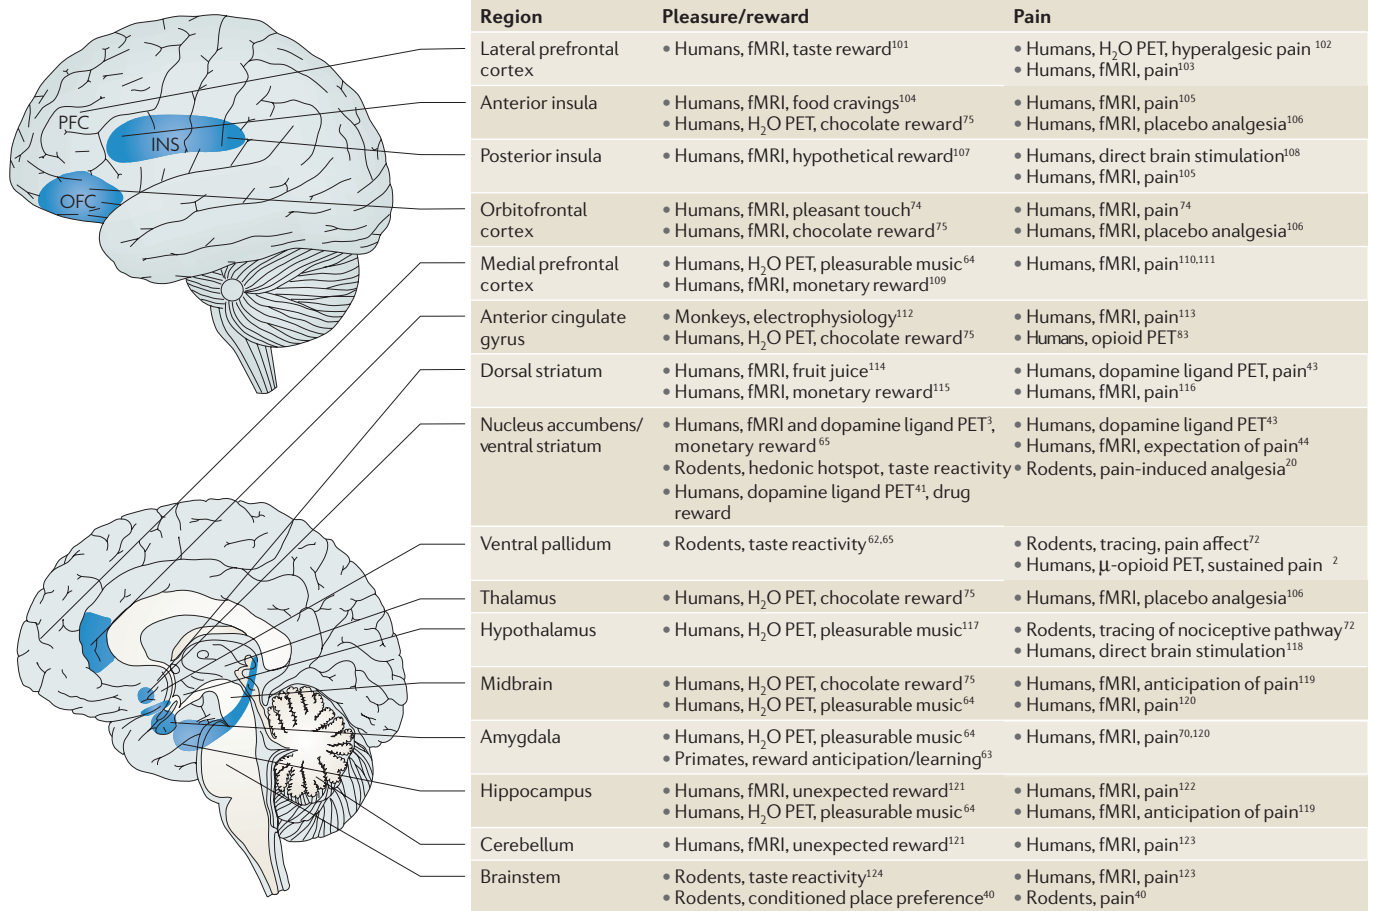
PFC
INS
OFC

| Region | Pleasure/reward | Pain |
|---|---|---|
| Lateral prefrontal cortex | • Humans, fMRI, taste reward$^{101}$ | • Humans, $H_2O$ PET, hyperalgesic pain $^{102}$ • Humans, fMRI, pain$^{103}$ |
| Anterior insula | • Humans, fMRI, food cravings$^{104}$ • Humans, $H_2O$ PET, chocolate reward$^{75}$ | • Humans, fMRI, pain$^{105}$ • Humans, fMRI, placebo analgesia$^{106}$ |
| Posterior insula | • Humans, fMRI, hypothetical reward$^{107}$ | • Humans, direct brain stimulation$^{108}$ • Humans, fMRI, pain$^{105}$ |
| Orbitofrontal cortex | • Humans, fMRI, pleasant touch$^{74}$ • Humans, fMRI, chocolate reward$^{75}$ | • Humans, fMRI, pain$^{74}$ • Humans, fMRI, placebo analgesia$^{106}$ |
| Medial prefrontal cortex | • Humans, $H_2O$ PET, pleasurable music$^{64}$ • Humans, fMRI, monetary reward$^{109}$ | • Humans, fMRI, pain$^{110,111}$ |
| Anterior cingulate gyrus | • Monkeys, electrophysiology$^{112}$ • Humans, $H_2O$ PET, chocolate reward$^{75}$ | • Humans, fMRI, pain$^{113}$ • Humans, opioid PET$^{83}$ |
| Dorsal striatum | • Humans, fMRI, fruit juice$^{114}$ • Humans, fMRI, monetary reward$^{115}$ | • Humans, dopamine ligand PET, pain$^{43}$ • Humans, fMRI, pain$^{116}$ |
| Nucleus accumbens/ ventral striatum | • Humans, fMRI and dopamine ligand PET$^{3}$, monetary reward$^{65}$ • Rodents, hedonic hotspot, taste reactivity • Humans, dopamine ligand PET$^{41}$, drug reward | • Humans, dopamine ligand PET$^{43}$ • Humans, fMRI, expectation of pain$^{44}$ • Rodents, pain-induced analgesia$^{20}$ |
| Ventral pallidum | • Rodents, taste reactivity$^{62,65}$ | • Rodents, tracing, pain affect$^{72}$ • Humans, μ-opioid PET, sustained pain $^{2}$ |
| Thalamus | • Humans, $H_2O$ PET, chocolate reward$^{75}$ | • Humans, fMRI, placebo analgesia$^{106}$ |
| Hypothalamus | • Humans, $H_2O$ PET, pleasurable music$^{117}$ | • Rodents, tracing of nociceptive pathway$^{72}$ • Humans, direct brain stimulation$^{118}$ |
| Midbrain | • Humans, $H_2O$ PET, chocolate reward$^{75}$ • Humans, $H_2O$ PET, pleasurable music$^{64}$ | • Humans, fMRI, anticipation of pain$^{119}$ • Humans, fMRI, pain$^{120}$ |
| Amygdala | • Humans, $H_2O$ PET, pleasurable music$^{64}$ • Primates, reward anticipation/learning$^{63}$ | • Humans, fMRI, pain$^{70,120}$ |
| Hippocampus | • Humans, fMRI, unexpected reward$^{121}$ • Humans, $H_2O$ PET, pleasurable music$^{64}$ | • Humans, fMRI, pain$^{122}$ • Humans, fMRI, anticipation of pain$^{119}$ |
| Cerebellum | • Humans, fMRI, unexpected reward$^{121}$ | • Humans, fMRI, pain$^{123}$ |
| Brainstem | • Rodents, taste reactivity$^{124}$ • Rodents, conditioned place preference$^{40}$ | • Humans, fMRI, pain$^{123}$ • Rodents, pain$^{40}$ |